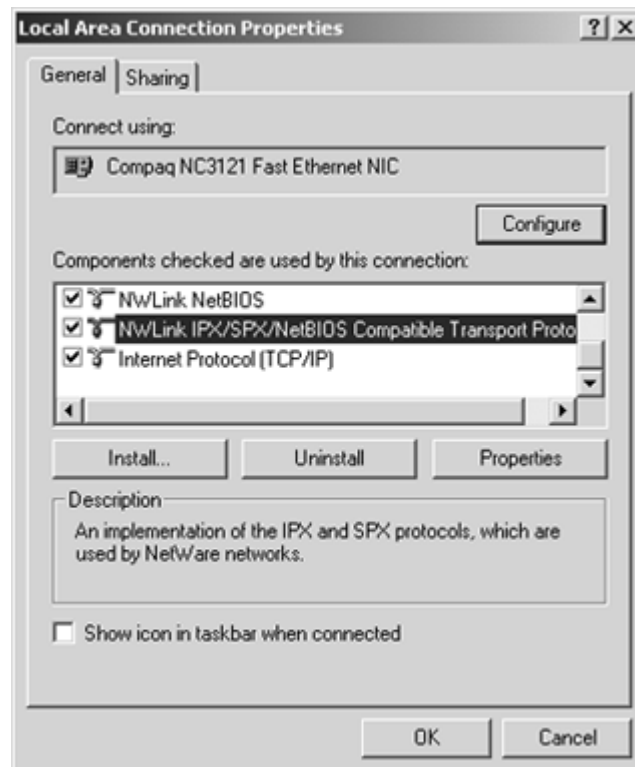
Local Area Connection Properties

?

X

General

Sharing

Connect using:

Compaq NC3121 Fast Ethernet NIC

Configure

Components checked are used by this connection:

NWLink NetBIOS

NWLink IPX/SPX/NetBIOS Compatible Transport Proto

Internet Protocol (TCP/IP)

Install...

Uninstall

Properties

Description

An implementation of the IPX and SPX protocols, which are used by NetWare networks.

Show icon in taskbar when connected

OK

Cancel